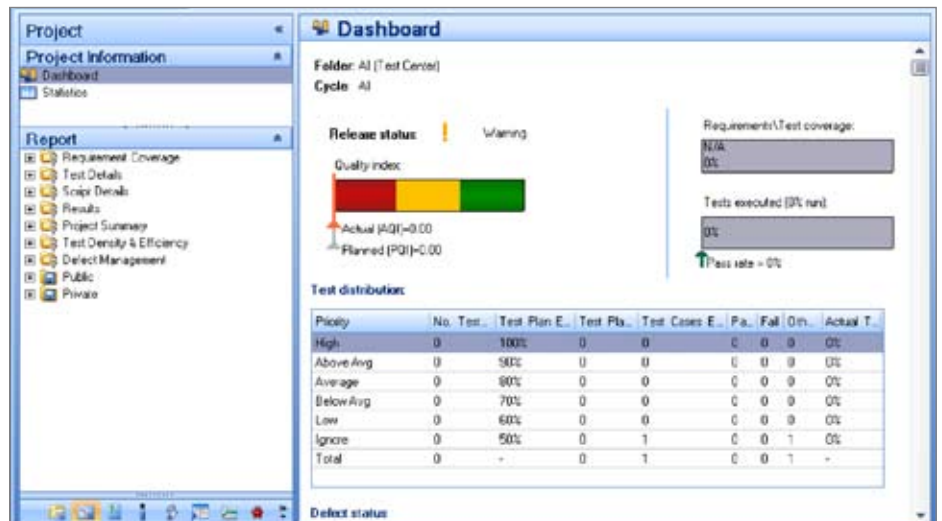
Project

Project Information

Dashboard

Statistics

Report

Requirement Coverage

Test Details

Script Details

Results

Project Summary

Test Density & Efficiency

Defect Management

Public

Private

Dashboard

Folder: All (Test Center)

Cycle: All

Release status: Warning

Quality index:

Actual (AQI)=0.00

Planned (PQI)=0.00

Requirements\Test coverage:

N/A

0%

Tests executed (0% run):

0%

Pass rate = 0%

Test distribution:

| Priority | No. Test... | Test Plan E... | Test Pla... | Test Cases E... | Pa... | Fail | Oth... | Actual T... |
|---|---|---|---|---|---|---|---|---|
| High | 0 | 100% | 0 | 0 | 0 | 0 | 0 | 0% |
| Above Avg | 0 | 90% | 0 | 0 | 0 | 0 | 0 | 0% |
| Average | 0 | 80% | 0 | 0 | 0 | 0 | 0 | 0% |
| Below Avg | 0 | 70% | 0 | 0 | 0 | 0 | 0 | 0% |
| Low | 0 | 60% | 0 | 0 | 0 | 0 | 0 | 0% |
| Ignore | 0 | 50% | 0 | 1 | 0 | 0 | 1 | 0% |
| Total | 0 | - | 0 | 1 | 0 | 0 | 1 | - |

Defect status